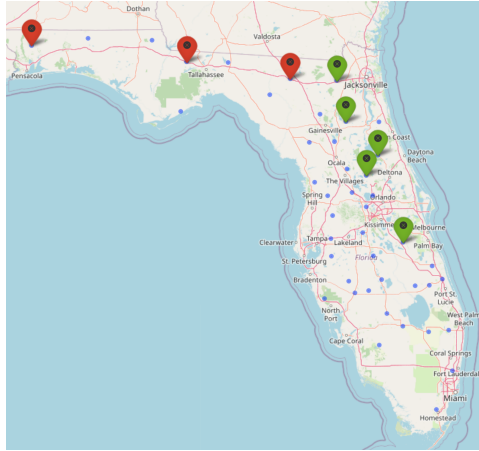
Dothan
Valdosta
Pensacola
Tallahassee
Jacksonville
Gainesville
Palm Coast
Daytona Beach
Ocala
Deltona
The Villages
Spring Hill
Orlando
Kissimmee
Melbourne
Palm Bay
Clearwater
Tampa
Lakeland
Florida
St. Petersburg
Bradenton
Port St. Lucie
North Port
West Palm Beach
Cape Coral
Coral Springs
Fort Lauderdale
Miami
Homestead